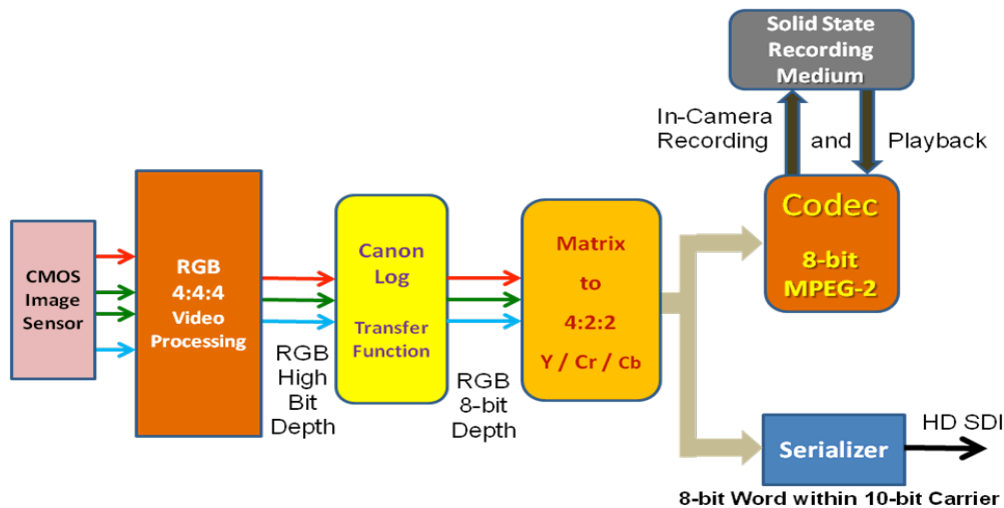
Solid State Recording Medium

In-Camera Recording and Playback

CMOS Image Sensor

RGB 4:4:4 Video Processing

RGB High Bit Depth

Canon Log

Transfer Function

RGB 8-bit Depth

Matrix to 4:2:2 Y / Cr / Cb

Codec

8-bit MPEG-2

Serializer

HD SDI

8-bit Word within 10-bit Carrier